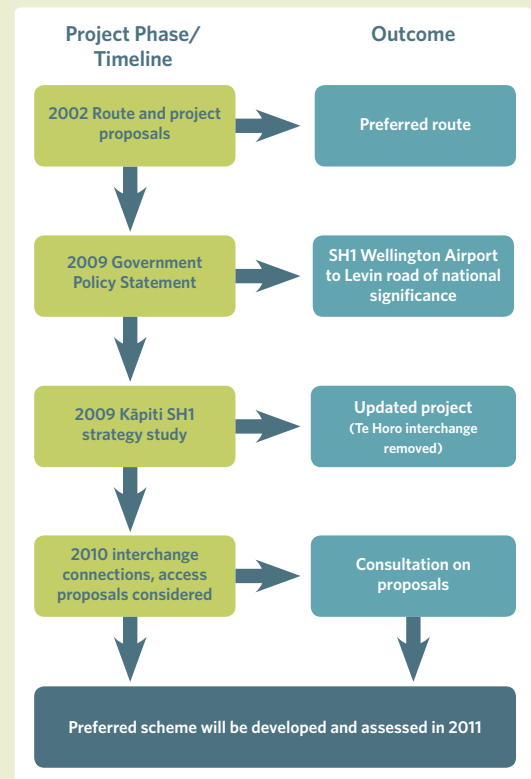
Project Phase/ Timeline

Outcome

2002 Route and project proposals

Preferred route

2009 Government Policy Statement

SH1 Wellington Airport to Levin road of national significance

2009 Kāpiti SH1 strategy study

Updated project
(Te Horo interchange removed)

2010 interchange connections, access proposals considered

Consultation on proposals

Preferred scheme will be developed and assessed in 2011